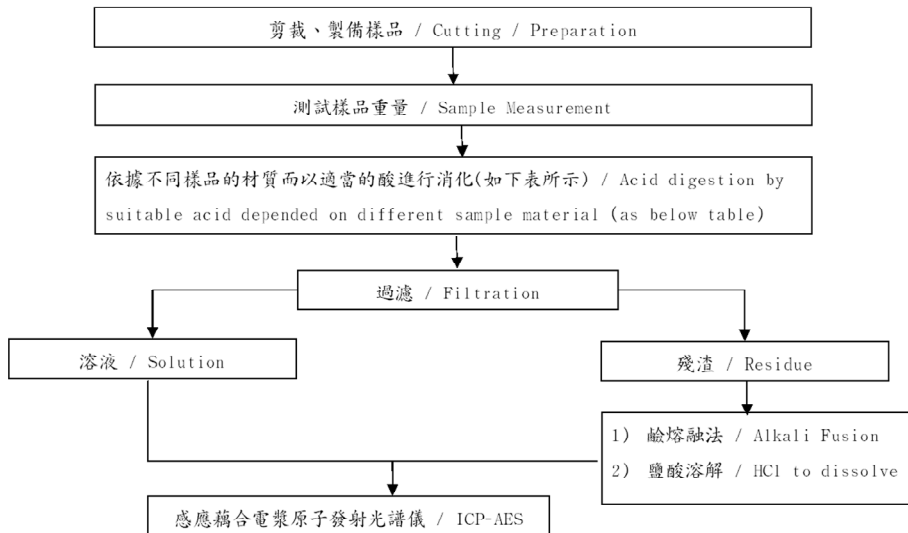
剪裁、製備樣品 / Cutting / Preparation

測試樣品重量 / Sample Measurement

依據不同樣品的材質而以適當的酸進行消化(如下表所示) / Acid digestion by suitable acid depended on different sample material (as below table)

過濾 / Filtration

溶液 / Solution

殘渣 / Residue

1) 鹼熔融法 / Alkali Fusion
2) 鹽酸溶解 / HCl to dissolve

感應藕合電漿原子發射光譜儀 / ICP-AES